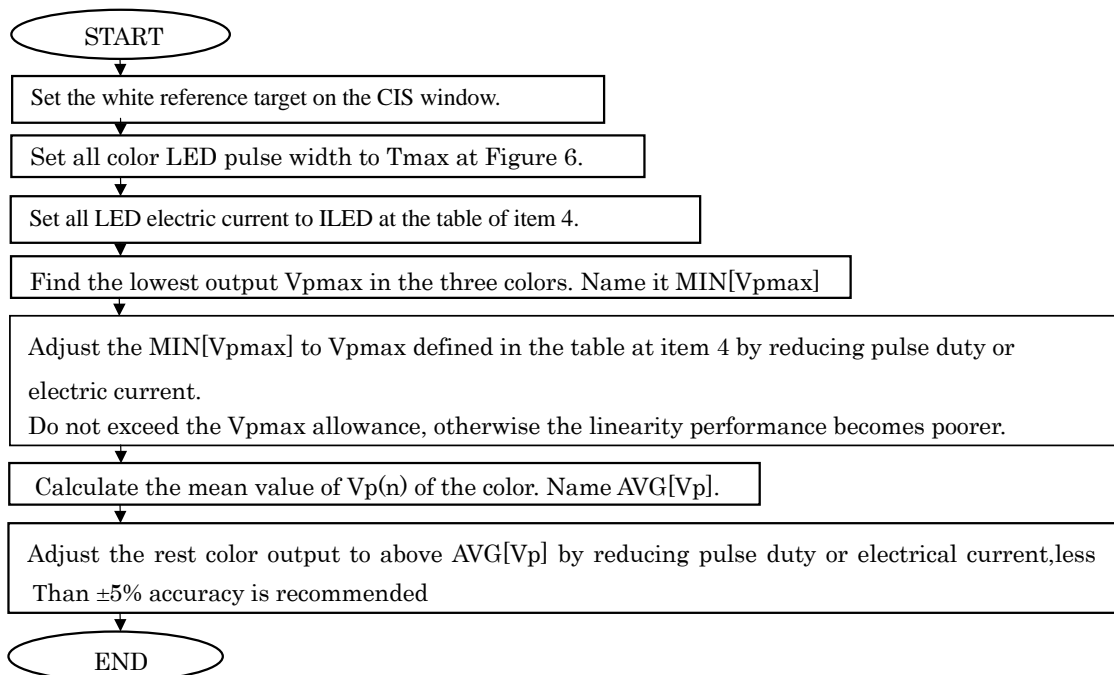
START

Set the white reference target on the CIS window.

Set all color LED pulse width to Tmax at Figure 6.

Set all LED electric current to ILED at the table of item 4.

Find the lowest output Vpmax in the three colors. Name it MIN[Vpmax]

Adjust the MIN[Vpmax] to Vpmax defined in the table at item 4 by reducing pulse duty or electric current.
Do not exceed the Vpmax allowance, otherwise the linearity performance becomes poorer.

Calculate the mean value of Vp(n) of the color. Name AVG[Vp].

Adjust the rest color output to above AVG[Vp] by reducing pulse duty or electrical current,less Than ±5% accuracy is recommended

END